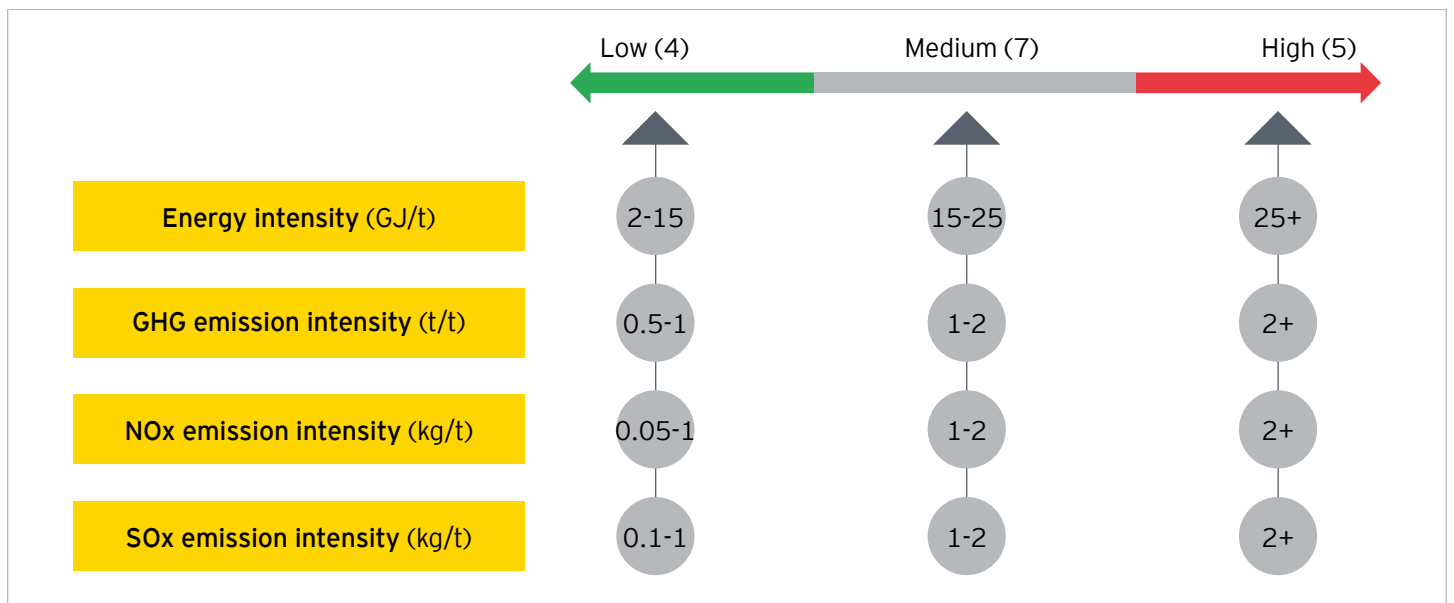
| | Low (4) | Medium (7) | High (5) |
|---|---|---|---|
| Energy intensity (GJ/t) | 2-15 | 15-25 | 25+ |
| GHG emission intensity (t/t) | 0.5-1 | 1-2 | 2+ |
| NOx emission intensity (kg/t) | 0.05-1 | 1-2 | 2+ |
| SOx emission intensity (kg/t) | 0.1-1 | 1-2 | 2+ |